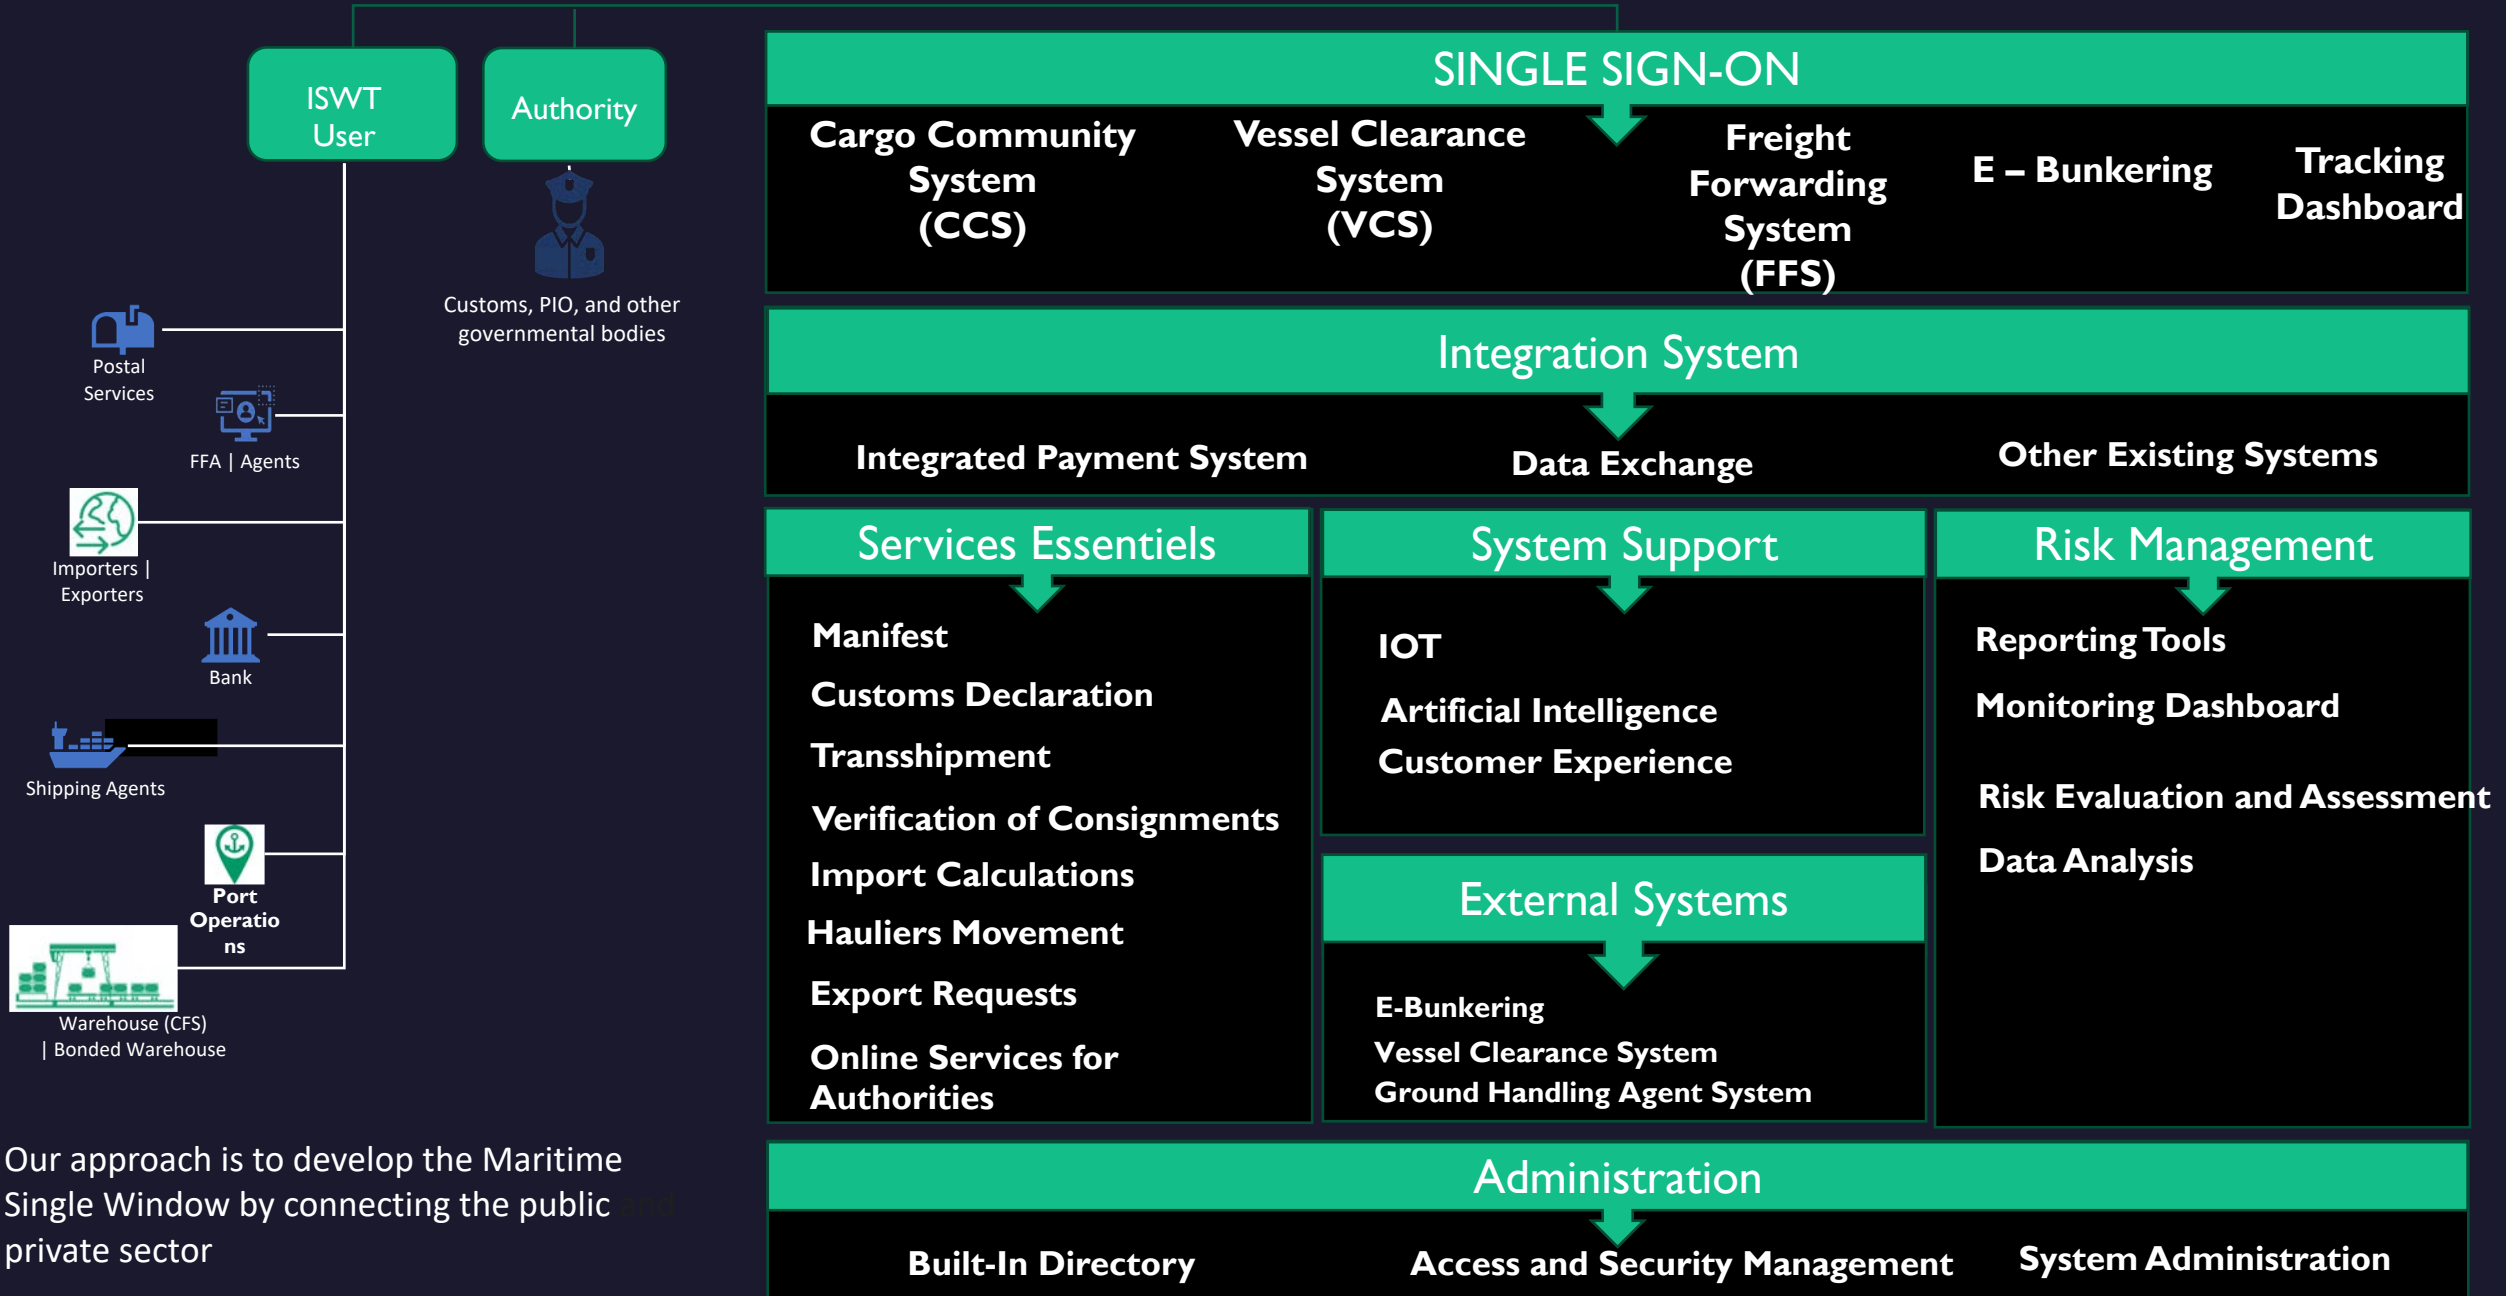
ISWT User

Authority

Customs, PIO, and other governmental bodies

Postal Services

FFA | Agents

Importers | Exporters

Bank

Shipping Agents

Port Operations

Warehouse (CFS) | Bonded Warehouse

Our approach is to develop the Maritime Single Window by connecting the public and private sector

SINGLE SIGN-ON

Cargo Community System (CCS)

Vessel Clearance System (VCS)

Freight Forwarding System (FFS)

E – Bunkering

Tracking Dashboard

Integration System

Integrated Payment System

Data Exchange

Other Existing Systems

Services Essentiels

Manifest

Customs Declaration

Transshipment

Verification of Consignments

Import Calculations

Hauliers Movement

Export Requests

Online Services for Authorities

System Support

IOT

Artificial Intelligence

Customer Experience

External Systems

E-Bunkering

Vessel Clearance System

Ground Handling Agent System

Risk Management

Reporting Tools

Monitoring Dashboard

Risk Evaluation and Assessment

Data Analysis

Administration

Built-In Directory

Access and Security Management

System Administration